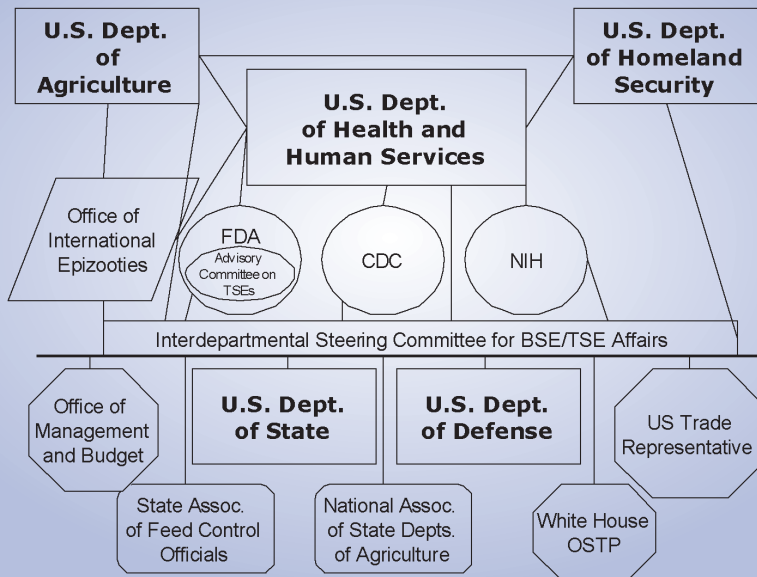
U.S. Dept. of Agriculture

U.S. Dept. of Homeland Security

U.S. Dept. of Health and Human Services

Office of International Epizooties

FDA

Advisory Committee on TSEs

CDC

NIH

Interdepartmental Steering Committee for BSE/TSE Affairs

Office of Management and Budget

U.S. Dept. of State

U.S. Dept. of Defense

US Trade Representative

State Assoc. of Feed Control Officials

National Assoc. of State Depts. of Agriculture

White House OSTP